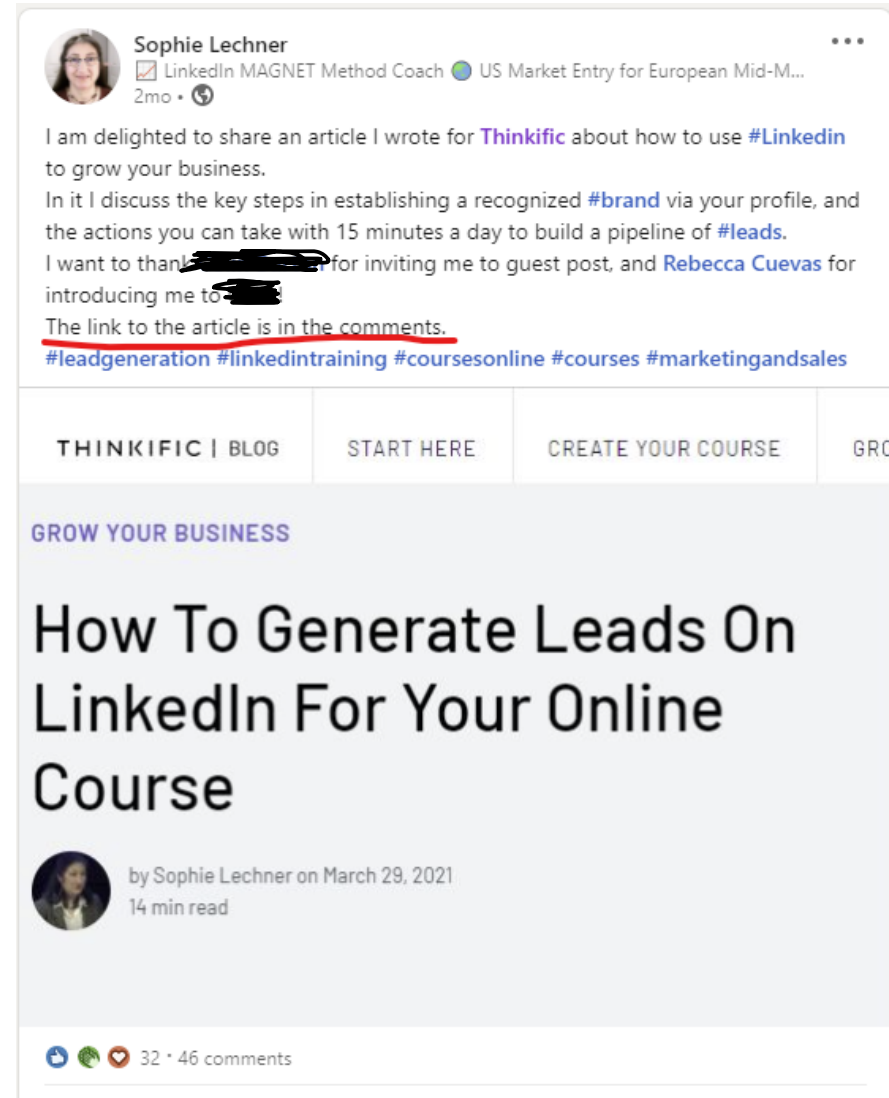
Sophie Lechner
LinkedIn MAGNET Method Coach US Market Entry for European Mid-M...
2mo •

I am delighted to share an article I wrote for Thinkific about how to use #Linkedin to grow your business.
In it I discuss the key steps in establishing a recognized #brand via your profile, and the actions you can take with 15 minutes a day to build a pipeline of #leads.
I want to thank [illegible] for inviting me to guest post, and Rebecca Cuevas for introducing me to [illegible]
The link to the article is in the comments.
#leadgeneration #linkedintraining #coursesonline #courses #marketingandsales

THINKIFIC | BLOG START HERE CREATE YOUR COURSE GRO

GROW YOUR BUSINESS

How To Generate Leads On LinkedIn For Your Online Course

by Sophie Lechner on March 29, 2021
14 min read

32 • 46 comments